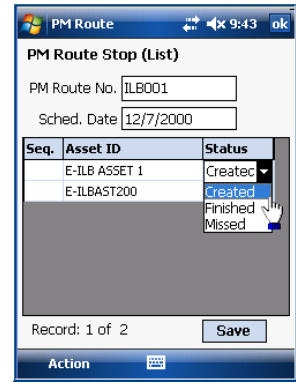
PM Route 9:43 ok

PM Route Stop (List)

PM Route No. ILB001

Sched. Date 12/7/2000

| Seq. | Asset ID | Status |
|---|---|---|
| | E-ILB ASSET 1 | Createc |
| | E-ILBAST200 | |

Created
Finished
Missed

Record: 1 of 2

Save

Action